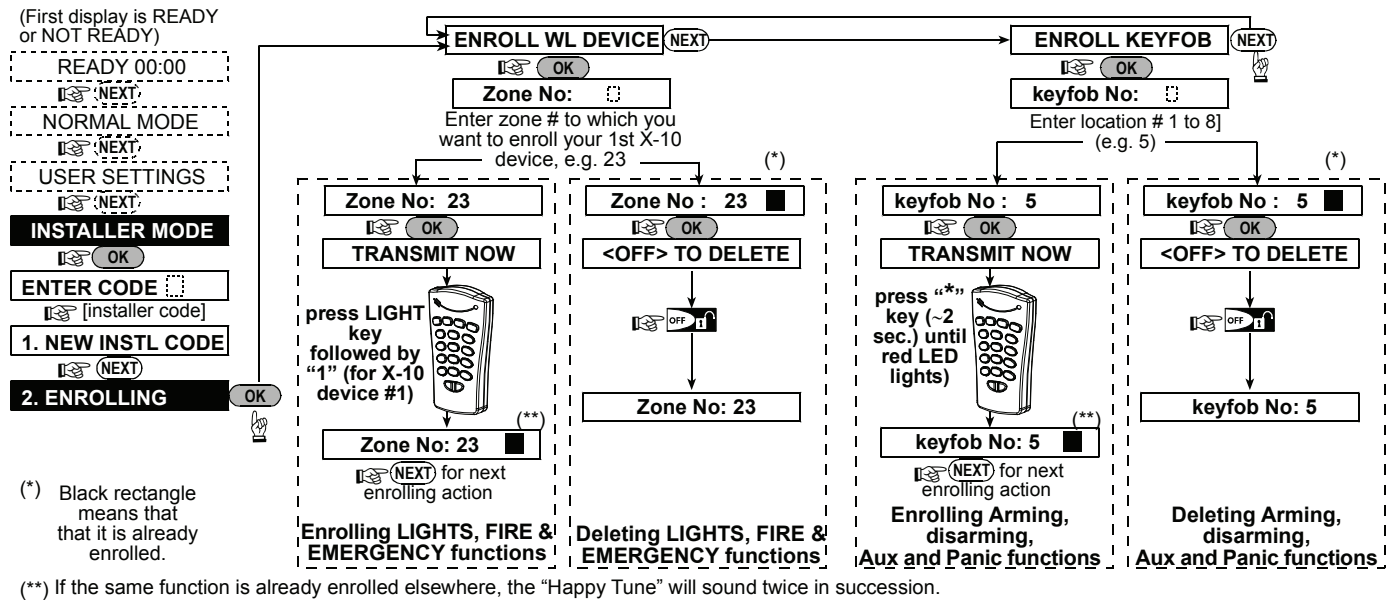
(First display is READY or NOT READY)

READY 00:00

NEXT

NORMAL MODE

NEXT

USER SETTINGS

NEXT

INSTALLER MODE

OK

ENTER CODE

[installer code]

1. NEW INSTL CODE

NEXT

2. ENROLLING

OK

(*) Black rectangle means that that it is already enrolled.

ENROLL WL DEVICE NEXT

OK

Zone No:

Enter zone # to which you want to enroll your 1st X-10 device, e.g. 23

(*)

Zone No: 23

OK

TRANSMIT NOW

press LIGHT key followed by "1" (for X-10 device #1)

(**)

Zone No: 23

NEXT for next enrolling action

Enrolling LIGHTS, FIRE & EMERGENCY functions

Zone No : 23

OK

<OFF> TO DELETE

OFF 1

Zone No: 23

Deleting LIGHTS, FIRE & EMERGENCY functions

ENROLL KEYFOB NEXT

OK

keyfob No:

Enter location # 1 to 8] (e.g. 5)

(*)

keyfob No : 5

OK

TRANSMIT NOW

press "*" key (~2 sec.) until red LED lights)

(**)

keyfob No: 5

NEXT for next enrolling action

Enrolling Arming, disarming, Aux and Panic functions

keyfob No : 5

OK

<OFF> TO DELETE

OFF 1

keyfob No: 5

Deleting Arming, disarming, Aux and Panic functions

(**) If the same function is already enrolled elsewhere, the "Happy Tune" will sound twice in succession.